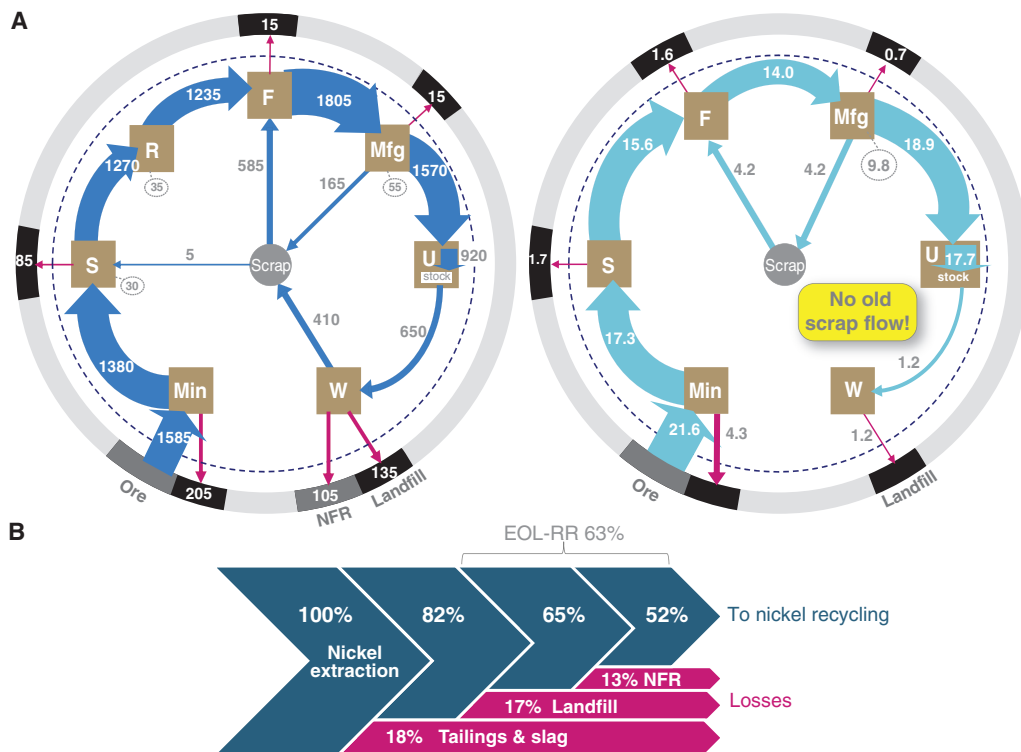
A

15
1235
F
1805
15
R
1270
35
585
Mfg
165
1570
55
85
S
5
Scrap
U
920
stock
30
410
650
1380
Min
W
1585
135
205
105
Ore
NFR
Landfill

1.6
14.0
0.7
F
Mfg
15.6
4.2
4.2
9.8
18.9
1.7
S
Scrap
U
17.7
stock
No old scrap flow!
17.3
1.2
Min
W
21.6
4.3
1.2
Ore
Landfill

B

EOL-RR 63%

100%
Nickel extraction
82%
65%
52%
To nickel recycling
13% NFR
17% Landfill
Losses
18% Tailings & slag